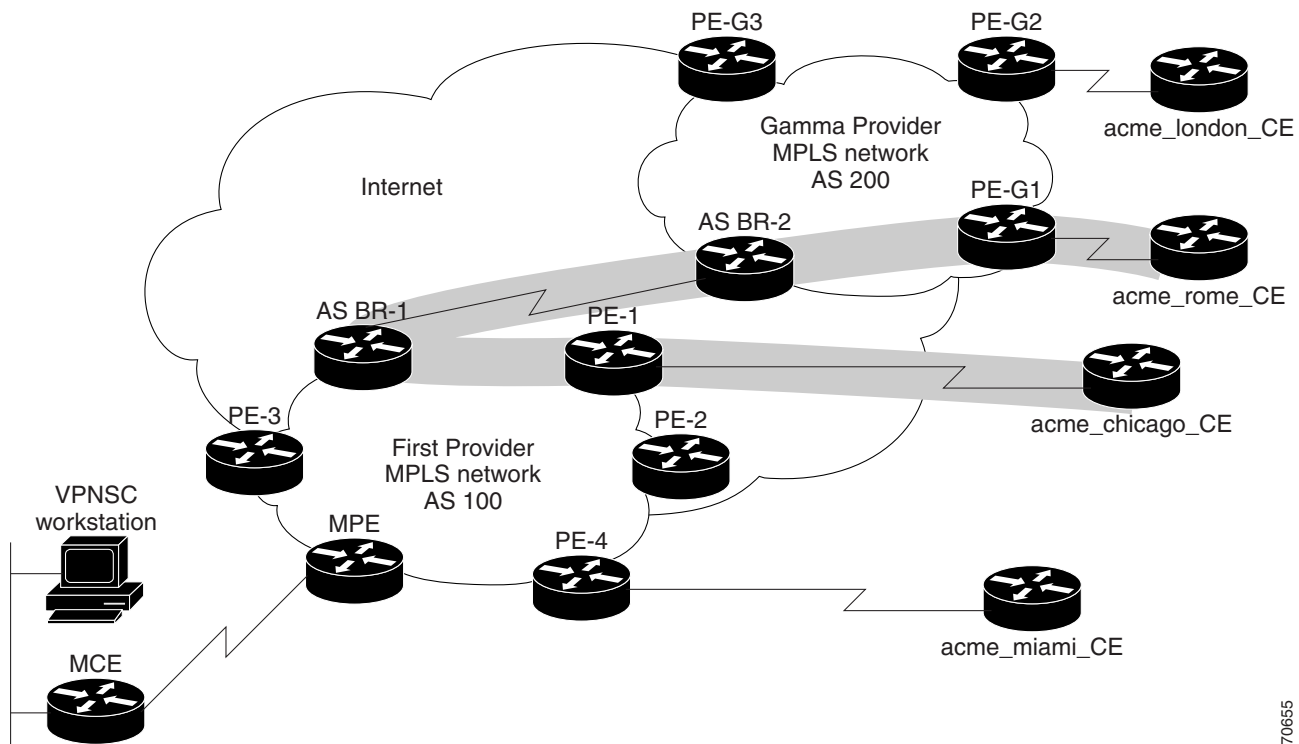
PE-G3

PE-G2

acme_london_CE

Gamma Provider
MPLS network
AS 200

Internet

PE-G1

AS BR-2

acme_rome_CE

AS BR-1

PE-1

acme_chicago_CE

PE-3

PE-2

First Provider
MPLS network
AS 100

VPNSC
workstation

MPE

PE-4

acme_miami_CE

MCE

70655